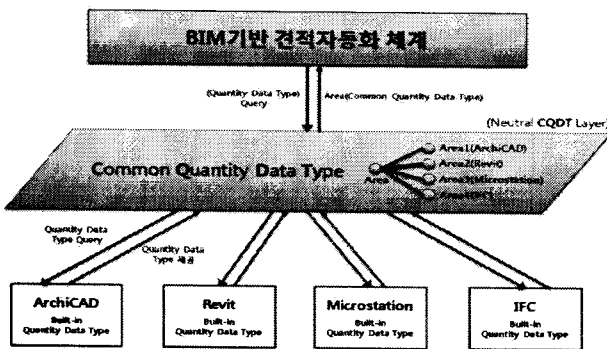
BIM기반 견적자동화 체계

(Quantity Data Type) Query

Area(Common Quantity Data Type)

(Neutral CQDT Layer)

Common Quantity Data Type

Area

Area1(ArchiCAD)

Area2(Revit)

Area3(Microstation)

Area4([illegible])

Quantity Data Type Query

Quantity Data Type 제공

ArchiCAD
Built-in
Quantity Data Type

Revit
Built-in
Quantity Data Type

Microstation
Built-in
Quantity Data Type

IFC
Built-in
Quantity Data Type